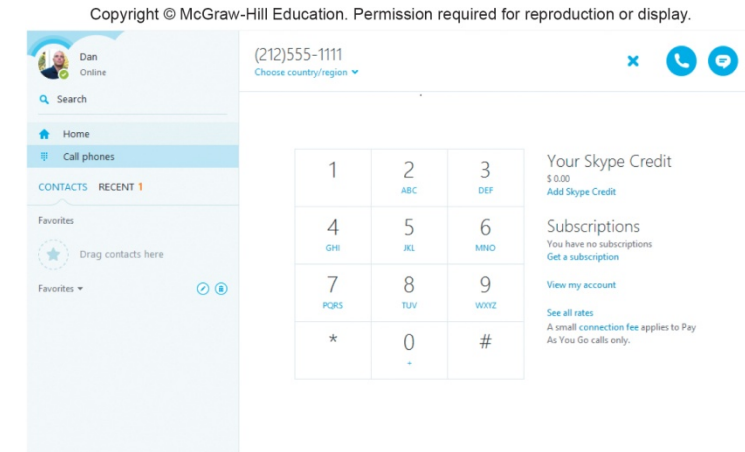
Copyright © McGraw-Hill Education. Permission required for reproduction or display.

Dan
Online

Search

Home

Call phones

CONTACTS RECENT 1

Favorites

Drag contacts here

Favorites

(212)555-1111
Choose country/region

| 1 | 2 ABC | 3 DEF |
|---|---|---|
| 4 GHI | 5 JKL | 6 MNO |
| 7 PQRS | 8 TUV | 9 WXYZ |
| * | 0 + | # |

Your Skype Credit
$ 0.00
Add Skype Credit

Subscriptions
You have no subscriptions
Get a subscription

View my account

See all rates
A small connection fee applies to Pay As You Go calls only.